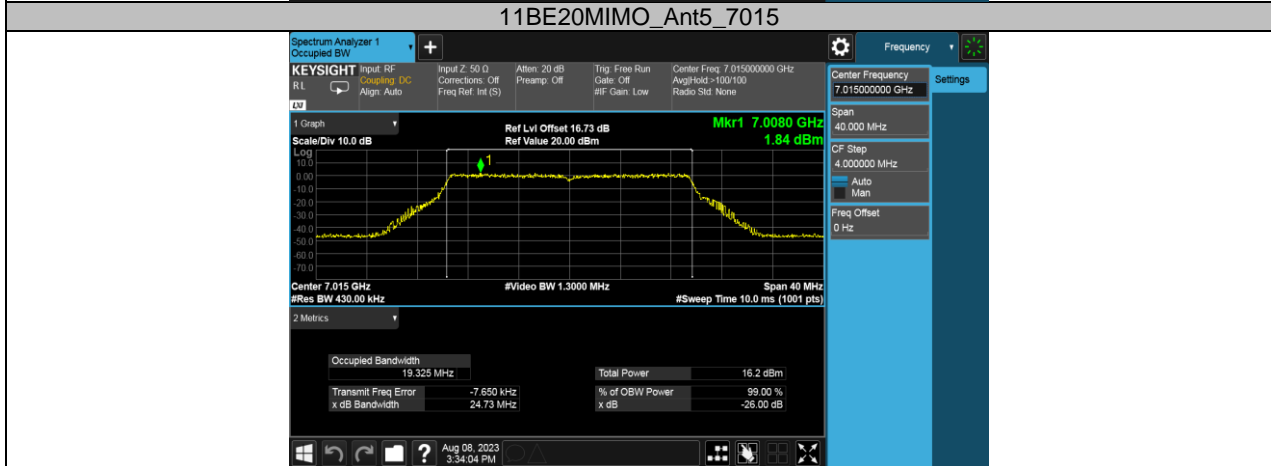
11BE20MIMO_Ant5_7015

Spectrum Analyzer 1
Occupied BW

Frequency

KEYSIGHT
RL
LXI

Input: RF
Coupling: DC
Align: Auto

Input Z: 50 Ω
Corrections: Off
Freq Ref: Int (S)

Atten: 20 dB
Preamp: Off

Trig: Free Run
Gate: Off
#IF Gain: Low

Center Freq: 7.015000000 GHz
Avg|Hold:>100/100
Radio Std: None

Center Frequency
7.015000000 GHz

Settings

Span
40.000 MHz

CF Step
4.000000 MHz
Auto
Man

Freq Offset
0 Hz

1 Graph

Scale/Div 10.0 dB

Ref Lvl Offset 16.73 dB
Ref Value 20.00 dBm

Mkr1 7.0080 GHz
1.84 dBm

Log
10.0
0.00
-10.0
-20.0
-30.0
-40.0
-50.0
-60.0
-70.0

1

Center 7.015 GHz
#Res BW 430.00 kHz

#Video BW 1.3000 MHz

Span 40 MHz
#Sweep Time 10.0 ms (1001 pts)

2 Metrics

| Occupied Bandwidth | |
|---|---|
| 19.325 MHz | |

| Total Power | 16.2 dBm |
|---|---|

| Transmit Freq Error | -7.650 kHz |
|---|---|
| x dB Bandwidth | 24.73 MHz |

| % of OBW Power | 99.00 % |
|---|---|
| x dB | -26.00 dB |

Aug 08, 2023
3:34:04 PM